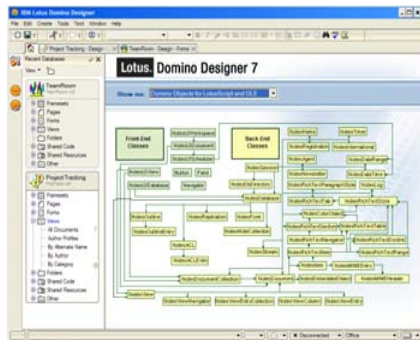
IBM Lotus Domino Designer

File Edit Create Tools Text Window Help

Project Tracking - Design

TeamRoom - Design - Forms

Recent Databases

View

TeamRoom

Framesets
Pages
Forms
Views
Folders
Shared Code
Shared Resources
Other

Project Tracking

Framesets
Pages
Forms
Views
All Documents
Author Profiles
By Alternate Name
By Author
By Category
Folders
Shared Code
Shared Resources
Other

Lotus. Domino Designer 7

Show me: Domino Objects for LotusScript and OLE

Front-End Classes

Back-End Classes

NotesUIWorkspace
NotesUIDocument
NotesUIDatabase
NotesUIView
NotesUIScheduler
Button
Field
Navigator
NotesSession
NotesDbDirectory
NotesDatabase
NotesOutline
NotesOutlineEntry
NotesReplication
NotesACL
NotesACLEntry
NotesForm
NotesNoteCollection
NotesView
NotesViewNavigator
NotesViewEntryCollection
NotesViewColumn
NotesViewEntry
NotesDocumentCollection
NotesDocument
NotesItem
NotesRichTextItem
NotesEmbeddedObject
NotesMIMEEntity
NotesName
NotesDateTime
NotesDateRange
NotesLog
NotesAgent
NotesNewsletter
NotesRegistration
NotesInternational
NotesTimer
NotesStream
NotesColorObject
NotesRichTextStyle
NotesRichTextParagraphStyle
NotesRichTextTab
NotesRichTextNavigator
NotesRichTextRange
NotesRichTextTable
NotesRichTextDocLink
NotesRichTextSection
NotesMIMEHeader

Disconnected
Office